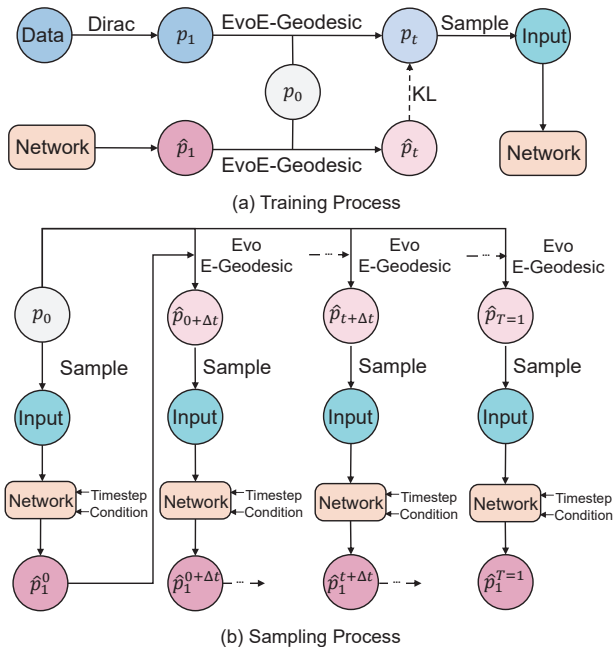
Data Dirac $p_1$ EvoE-Geodesic $p_t$ Sample Input

$p_0$

KL

Network $\hat{p}_1$ EvoE-Geodesic $\hat{p}_t$ Network

(a) Training Process

Evo E-Geodesic Evo E-Geodesic Evo E-Geodesic

$p_0$ $\hat{p}_{0+\Delta t}$ $\hat{p}_{t+\Delta t}$ $\hat{p}_{T=1}$

Sample Sample Sample Sample

Input Input Input Input

Network Timestep Condition Network Timestep Condition Network Timestep Condition Network Timestep Condition

$\hat{p}_1^0$ $\hat{p}_1^{0+\Delta t}$ $\hat{p}_1^{t+\Delta t}$ $\hat{p}_1^{T=1}$

(b) Sampling Process